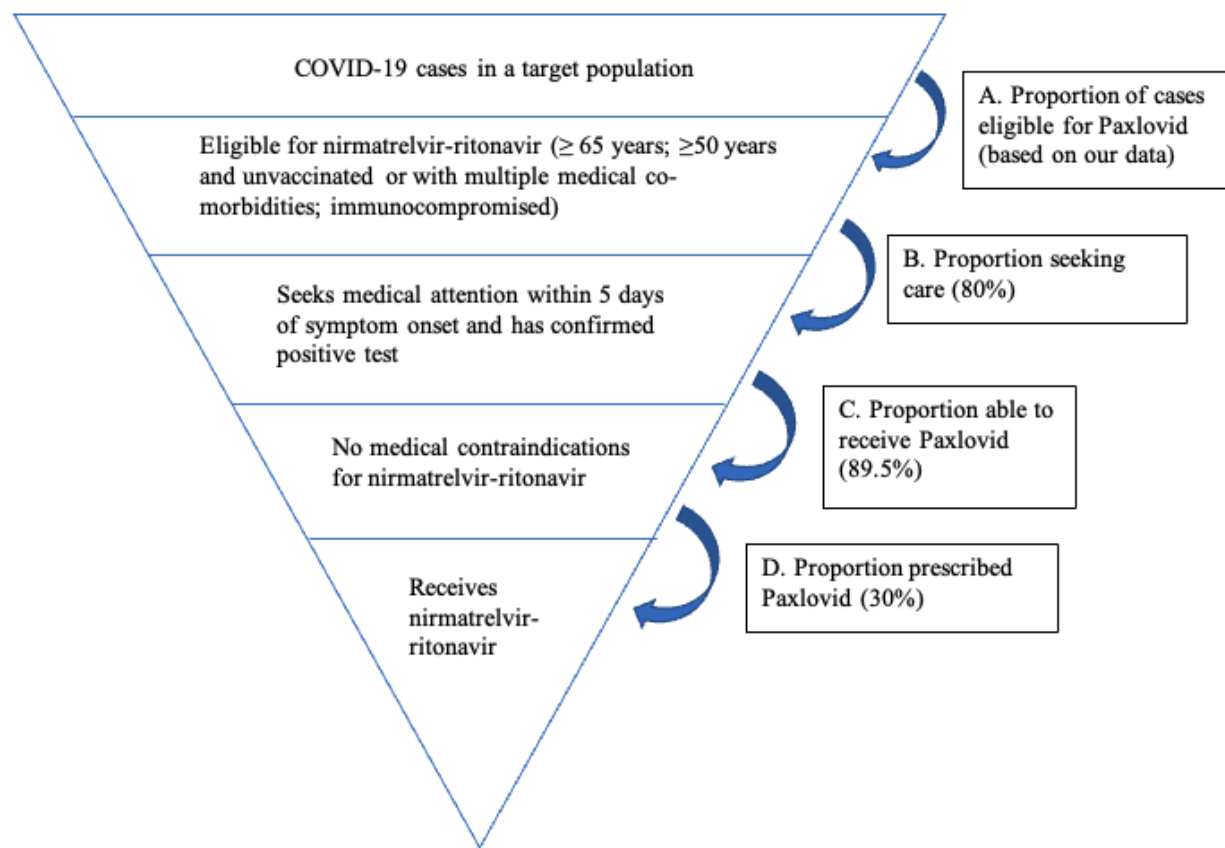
COVID-19 cases in a target population

A. Proportion of cases eligible for Paxlovid (based on our data)

Eligible for nirmatrelvir-ritonavir (≥ 65 years; ≥50 years and unvaccinated or with multiple medical co-morbidities; immunocompromised)

B. Proportion seeking care (80%)

Seeks medical attention within 5 days of symptom onset and has confirmed positive test

C. Proportion able to receive Paxlovid (89.5%)

No medical contraindications for nirmatrelvir-ritonavir

D. Proportion prescribed Paxlovid (30%)

Receives nirmatrelvir-ritonavir